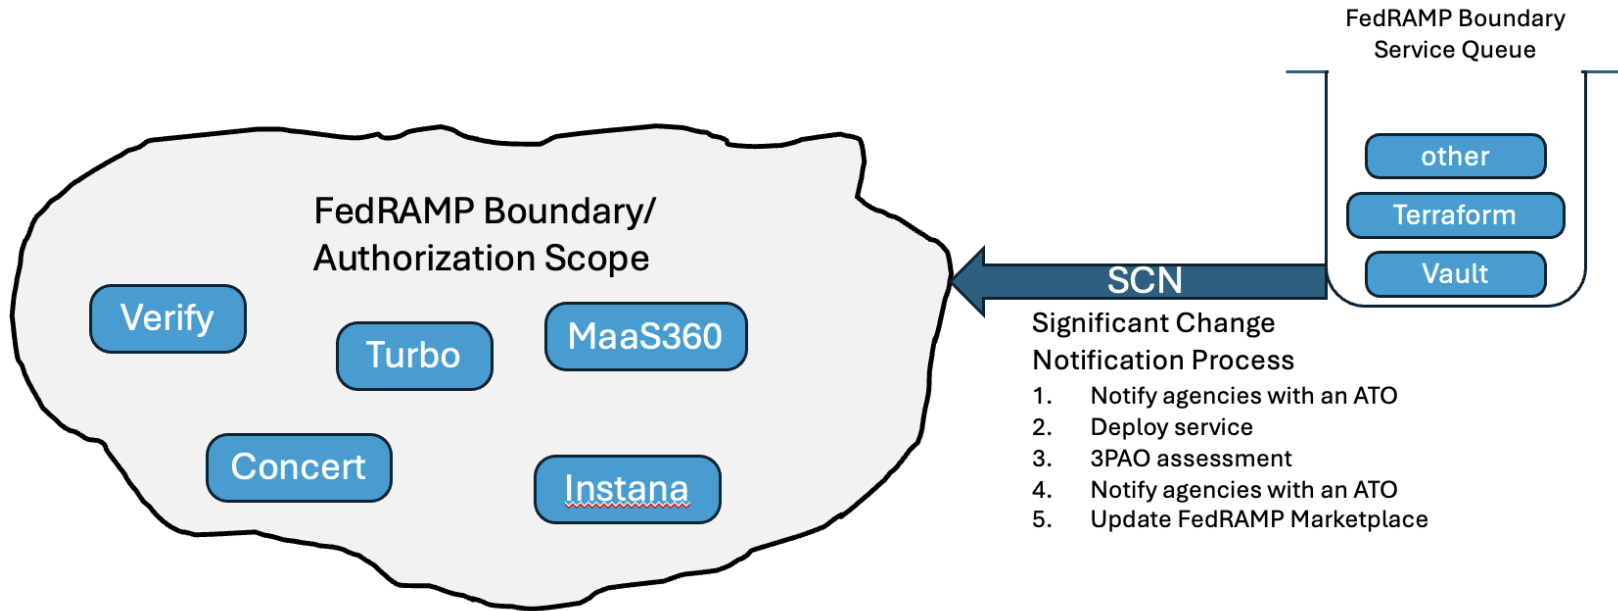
FedRAMP Boundary Service Queue

other

Terraform

Vault

FedRAMP Boundary/ Authorization Scope

Verify

Turbo

MaaS360

Concert

Instana

SCN

Significant Change Notification Process

1. Notify agencies with an ATO
2. Deploy service
3. 3PAO assessment
4. Notify agencies with an ATO
5. Update FedRAMP Marketplace